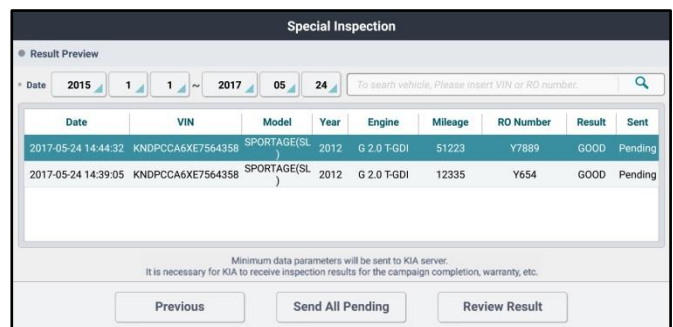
Special Inspection

Result Preview

Date 2015 1 1 ~ 2017 05 24 To search vehicle, Please insert VIN or RO number.

| Date | VIN | Model | Year | Engine | Mileage | RO Number | Result | Sent |
|---|---|---|---|---|---|---|---|---|
| 2017-05-24 14:44:32 | KNDPCCA6XE7564358 | SPORTAGE(SL) | 2012 | G 2.0 T-GDI | 51223 | Y7889 | GOOD | Pending |
| 2017-05-24 14:39:05 | KNDPCCA6XE7564358 | SPORTAGE(SL) | 2012 | G 2.0 T-GDI | 12335 | Y654 | GOOD | Pending |

Minimum data parameters will be sent to KIA server.
It is necessary for KIA to receive inspection results for the campaign completion, warranty, etc.

Previous Send All Pending Review Result